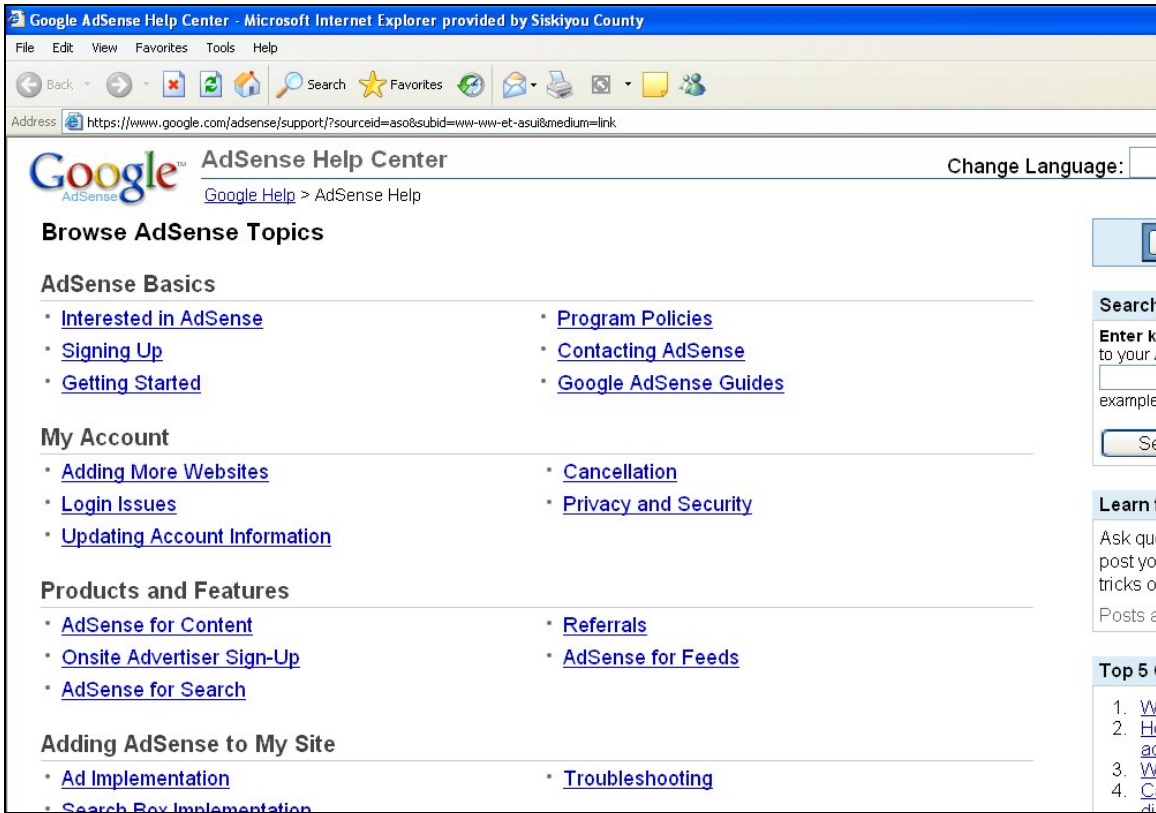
Google AdSense Help Center - Microsoft Internet Explorer provided by Siskiyou County

File Edit View Favorites Tools Help

Back Search Favorites

Address https://www.google.com/adsense/support/?sourceid=aso&subid=ww-ww-et-asui&medium=link

Google AdSense

AdSense Help Center

Google Help > AdSense Help

Change Language:

Browse AdSense Topics

AdSense Basics

· Interested in AdSense
· Signing Up
· Getting Started

· Program Policies
· Contacting AdSense
· Google AdSense Guides

My Account

· Adding More Websites
· Login Issues
· Updating Account Information

· Cancellation
· Privacy and Security

Products and Features

· AdSense for Content
· Onsite Advertiser Sign-Up
· AdSense for Search

· Referrals
· AdSense for Feeds

Adding AdSense to My Site

· Ad Implementation
· Search Box Implementation

· Troubleshooting

Search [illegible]

Enter k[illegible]
to your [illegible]

example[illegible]

Se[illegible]

Learn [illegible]

Ask qu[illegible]
post yo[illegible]
tricks o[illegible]

Posts a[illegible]

Top 5 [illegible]

1. W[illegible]
2. H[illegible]
ac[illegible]
3. W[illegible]
4. C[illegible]